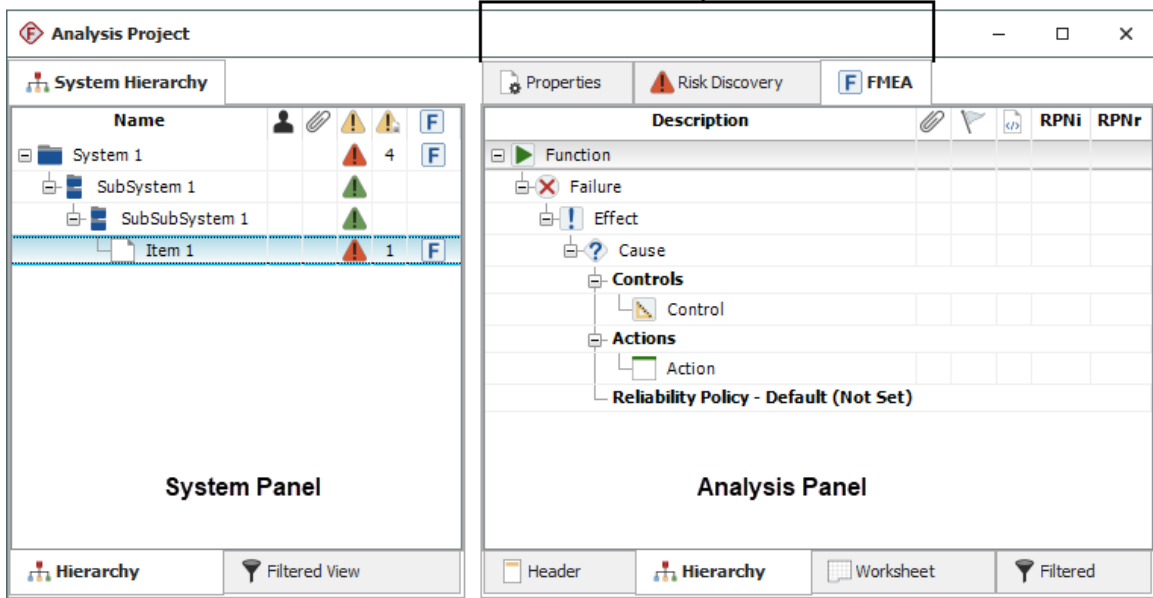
Analysis Project

System Hierarchy

| Name | | | | | |
|---|---|---|---|---|---|
| System 1 | | | | 4 | F |
| SubSystem 1 | | | | | |
| SubSubSystem 1 | | | | | |
| Item 1 | | | | 1 | F |

System Panel

Hierarchy
Filtered View

Properties
Risk Discovery
F FMEA

| Description | | | | RPNi | RPNr |
|---|---|---|---|---|---|
| Function | | | | | |
| Failure | | | | | |
| Effect | | | | | |
| Cause | | | | | |
| Controls | | | | | |
| Control | | | | | |
| Actions | | | | | |
| Action | | | | | |
| Reliability Policy - Default (Not Set) | | | | | |

Analysis Panel

Header
Hierarchy
Worksheet
Filtered